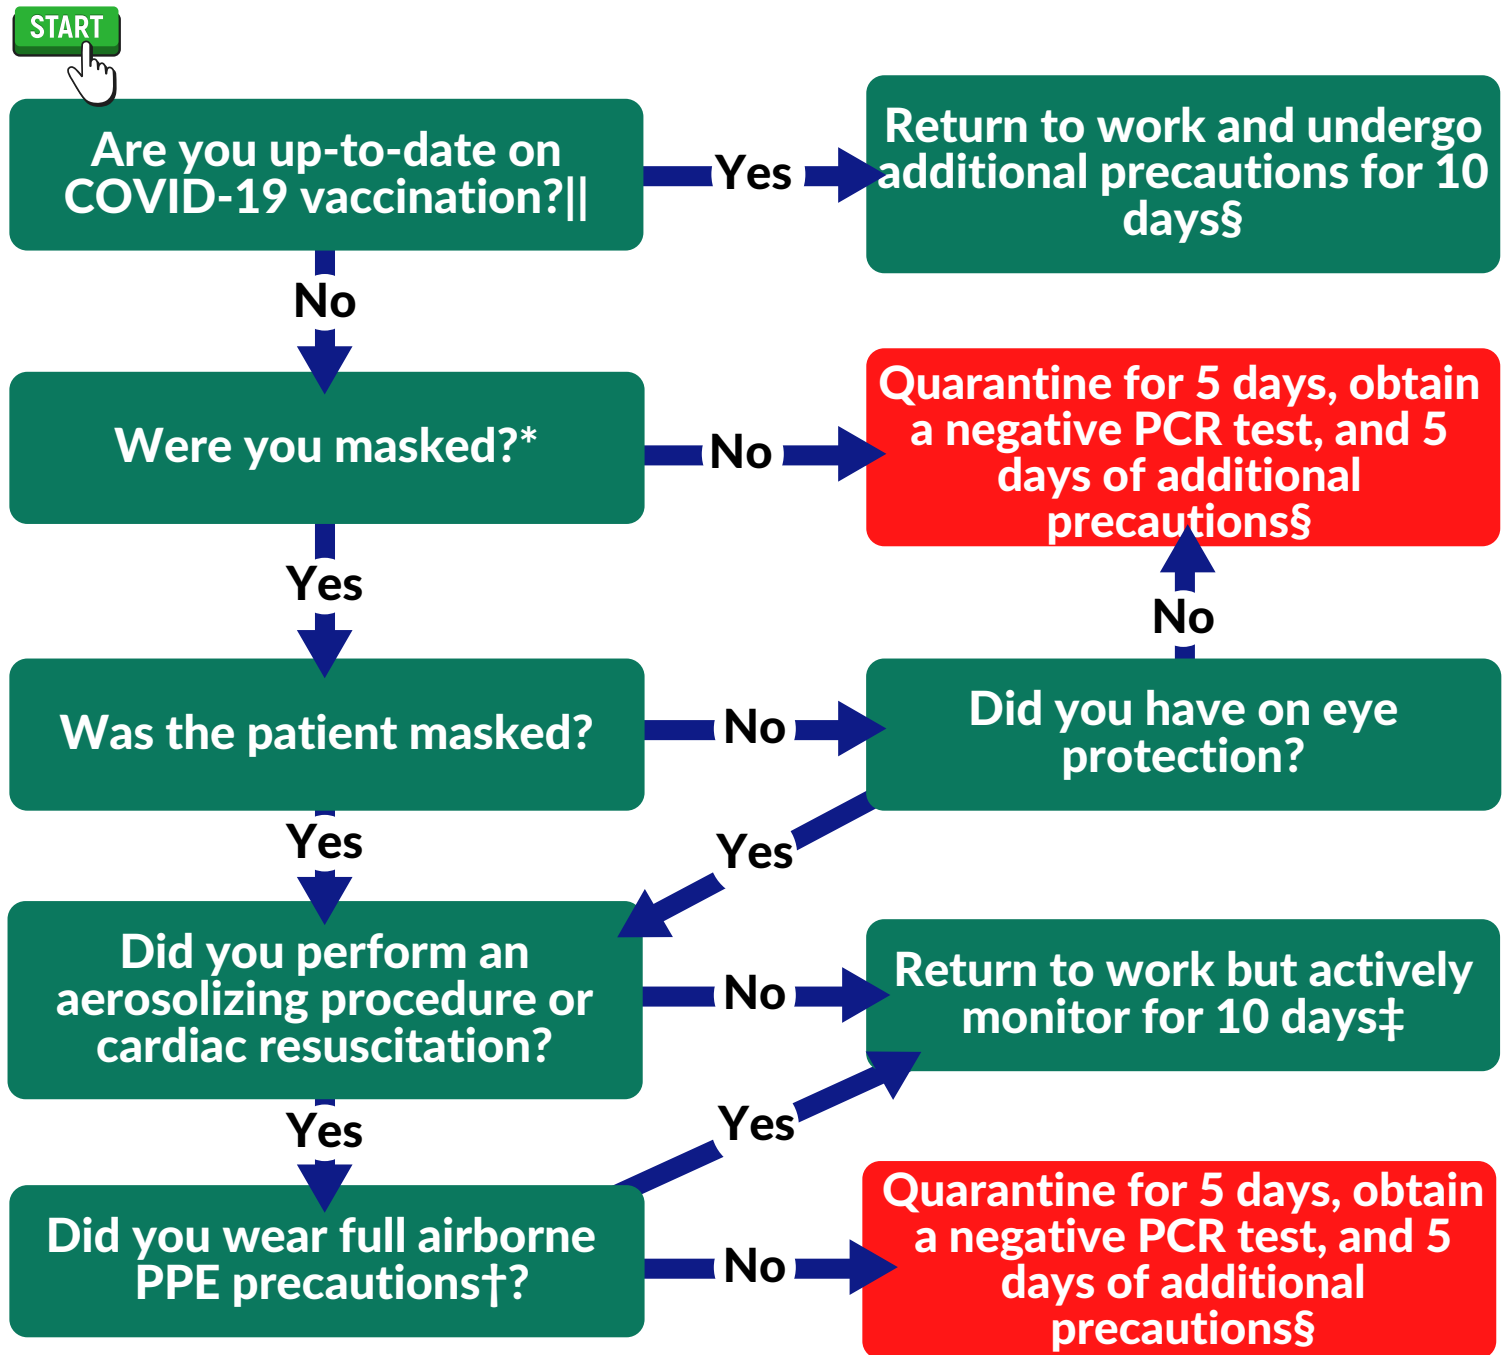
START

Are you up-to-date on COVID-19 vaccination?||

Yes

Return to work and undergo additional precautions for 10 days§

No

Were you masked?*

No

Quarantine for 5 days, obtain a negative PCR test, and 5 days of additional precautions§

Yes

No

Was the patient masked?

No

Did you have on eye protection?

Yes

Yes

Did you perform an aerosolizing procedure or cardiac resuscitation?

No

Return to work but actively monitor for 10 days‡

Yes

Yes

Did you wear full airborne PPE precautions†?

No

Quarantine for 5 days, obtain a negative PCR test, and 5 days of additional precautions§